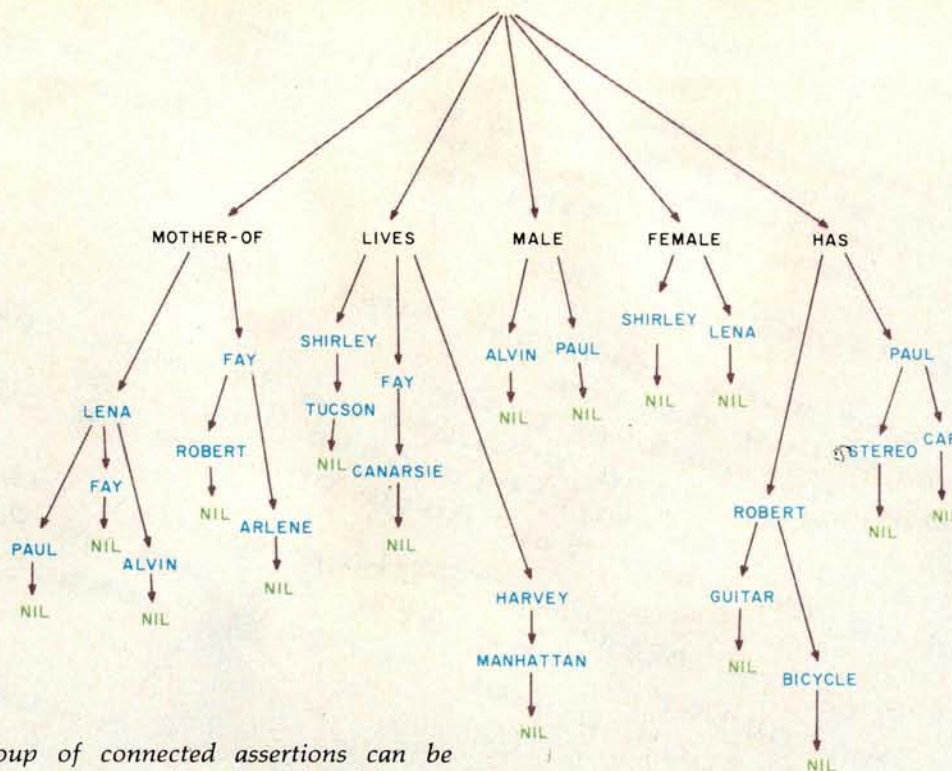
MOTHER-OF

LENA

PAUL

NIL

FAY

NIL

ALVIN

NIL

FAY

ROBERT

NIL

ARLENE

NIL

LIVES

SHIRLEY

TUCSON

NIL

FAY

CANARSIE

NIL

HARVEY

MANHATTAN

NIL

MALE

ALVIN

NIL

PAUL

NIL

FEMALE

SHIRLEY

NIL

LENA

NIL

HAS

ROBERT

GUITAR

NIL

BICYCLE

NIL

PAUL

STEREO

NIL

CA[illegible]

NI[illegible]

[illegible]oup of connected assertions can be